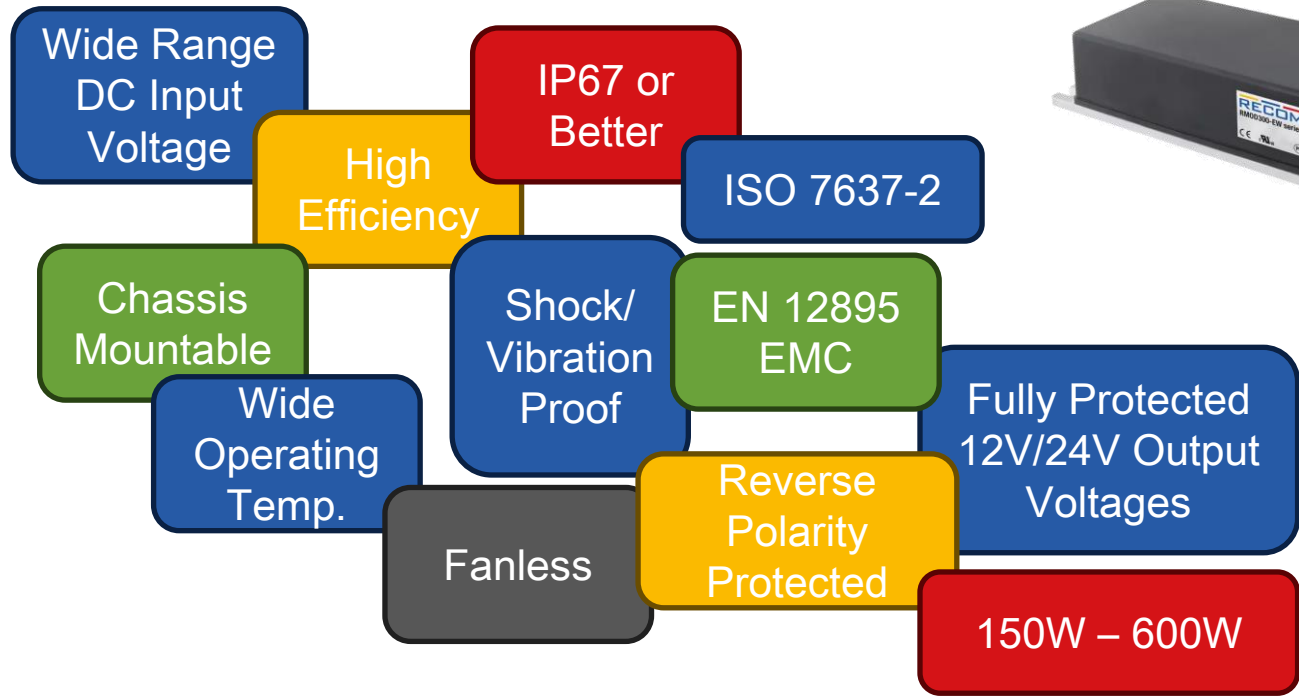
Wide Range DC Input Voltage

IP67 or Better

High Efficiency

ISO 7637-2

RECOM
RMOD300-EW series

Chassis Mountable

Shock/ Vibration Proof

EN 12895 EMC

Wide Operating Temp.

Fully Protected 12V/24V Output Voltages

Fanless

Reverse Polarity Protected

150W – 600W